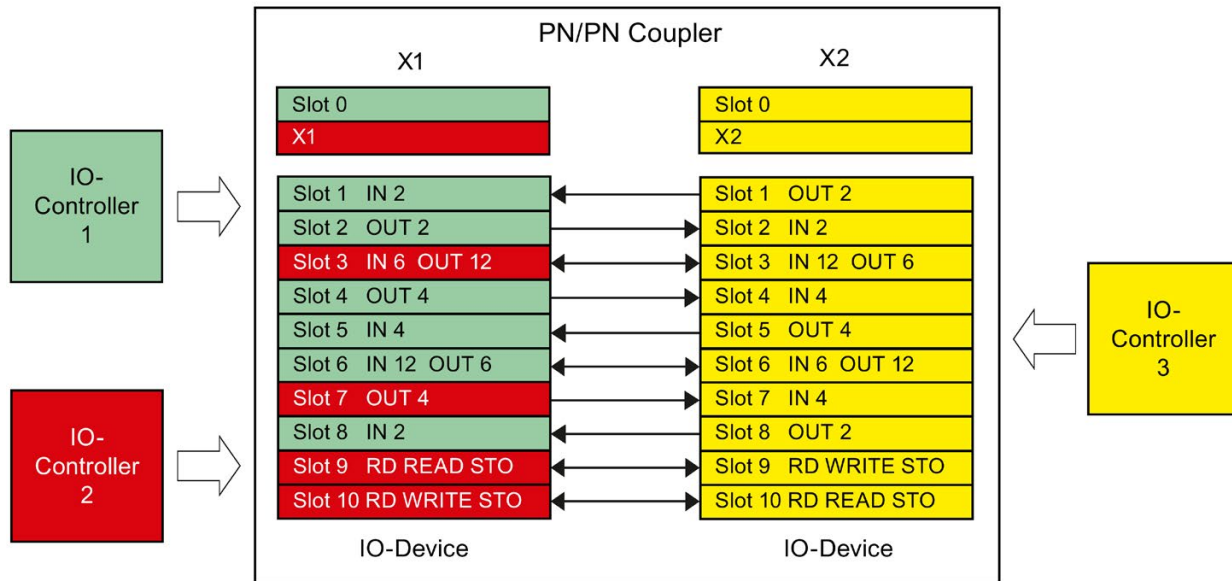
IO-Controller 1

IO-Controller 2

PN/PN Coupler

X1

Slot 0
X1

Slot 1 IN 2
Slot 2 OUT 2
Slot 3 IN 6 OUT 12
Slot 4 OUT 4
Slot 5 IN 4
Slot 6 IN 12 OUT 6
Slot 7 OUT 4
Slot 8 IN 2
Slot 9 RD READ STO
Slot 10 RD WRITE STO

IO-Device

X2

Slot 0
X2

Slot 1 OUT 2
Slot 2 IN 2
Slot 3 IN 12 OUT 6
Slot 4 IN 4
Slot 5 OUT 4
Slot 6 IN 6 OUT 12
Slot 7 IN 4
Slot 8 OUT 2
Slot 9 RD WRITE STO
Slot 10 RD READ STO

IO-Device

IO-Controller 3